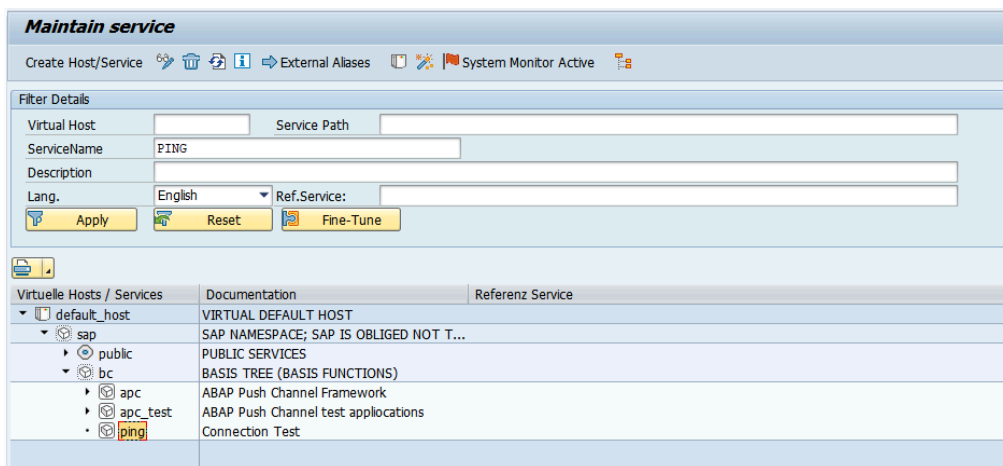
Maintain service

Create Host/Service External Aliases System Monitor Active

Filter Details

Virtual Host

Service Path

ServiceName PING

Description

Lang. English

Ref.Service:

Apply Reset Fine-Tune

| Virtuelle Hosts / Services | Documentation | Referenz Service |
|---|---|---|
| default_host | VIRTUAL DEFAULT HOST | |
| sap | SAP NAMESPACE; SAP IS OBLIGED NOT T... | |
| public | PUBLIC SERVICES | |
| bc | BASIS TREE (BASIS FUNCTIONS) | |
| apc | ABAP Push Channel Framework | |
| apc_test | ABAP Push Channel test appliocations | |
| ping | Connection Test | |